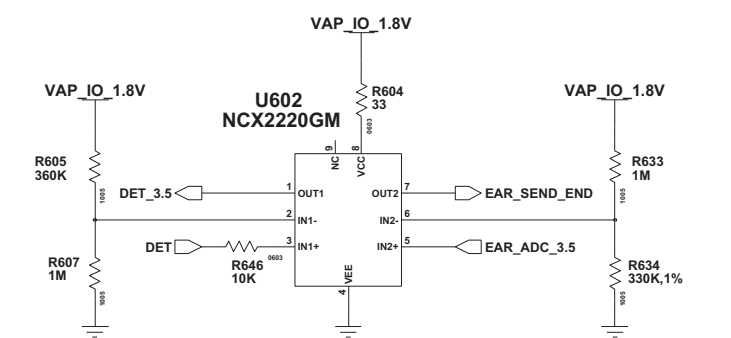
VAP_IO_1.8V

R604
33
0603

VAP_IO_1.8V

VAP_IO_1.8V

U602
NCX2220GM

R605
360K
1005

9
NC

8
VCC

R633
1M
1005

DET_3.5

1
OUT1

OUT2
7

EAR_SEND_END

2
IN1-

IN2-
6

DET

3
IN1+

IN2+
5

EAR_ADC_3.5

R607
1M
1005

R646
10K
0603

VEE
4

R634
330K,1%
1005